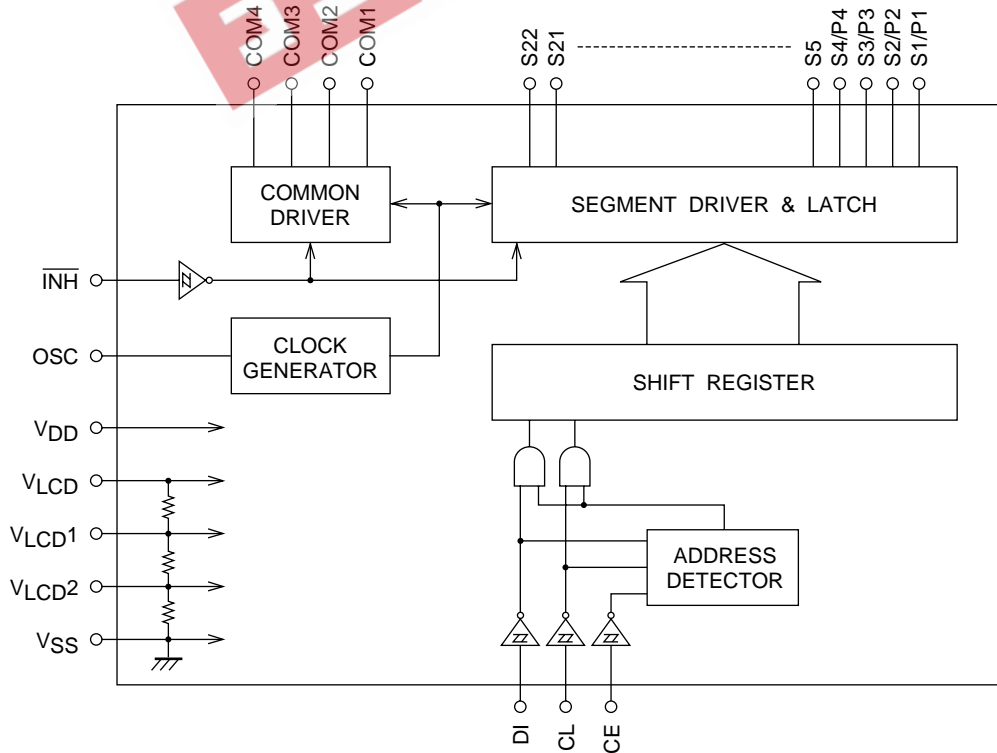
COM4
COM3
COM2
COM1
S22
S21
S5
S4/P4
S3/P3
S2/P2
S1/P1

COMMON DRIVER

SEGMENT DRIVER & LATCH

$\overline{INH}$

OSC

CLOCK GENERATOR

SHIFT REGISTER

$V_{DD}$

$V_{LCD}$

$V_{LCD}1$

$V_{LCD}2$

$V_{SS}$

ADDRESS DETECTOR

DI
CL
CE